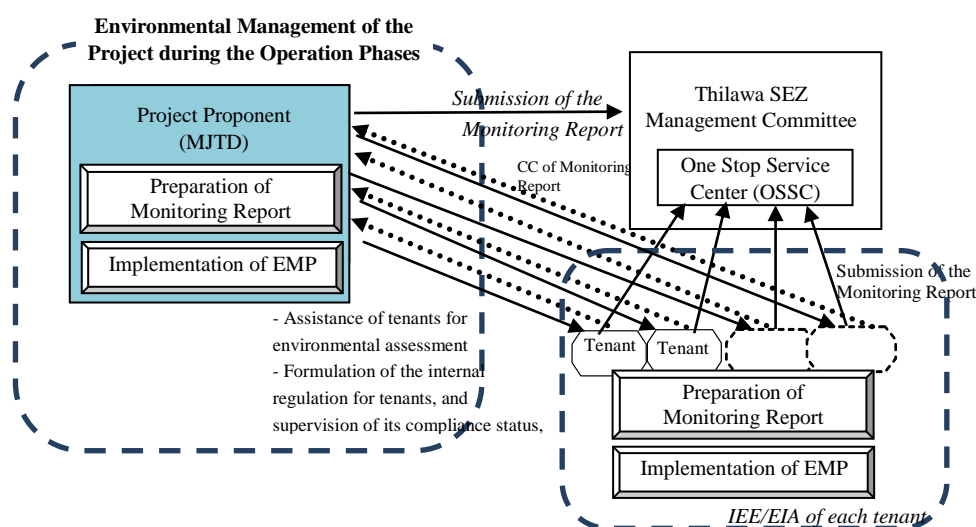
Environmental Management of the Project during the Operation Phases

Project Proponent (MJTD)

Preparation of Monitoring Report

Implementation of EMP

Submission of the Monitoring Report

Thilawa SEZ Management Committee

CC of Monitoring Report

One Stop Service Center (OSSC)

Submission of the Monitoring Report

- Assistance of tenants for environmental assessment
- Formulation of the internal regulation for tenants, and supervision of its compliance status,

Tenant

Tenant

Preparation of Monitoring Report

Implementation of EMP

IEE/EIA of each tenant